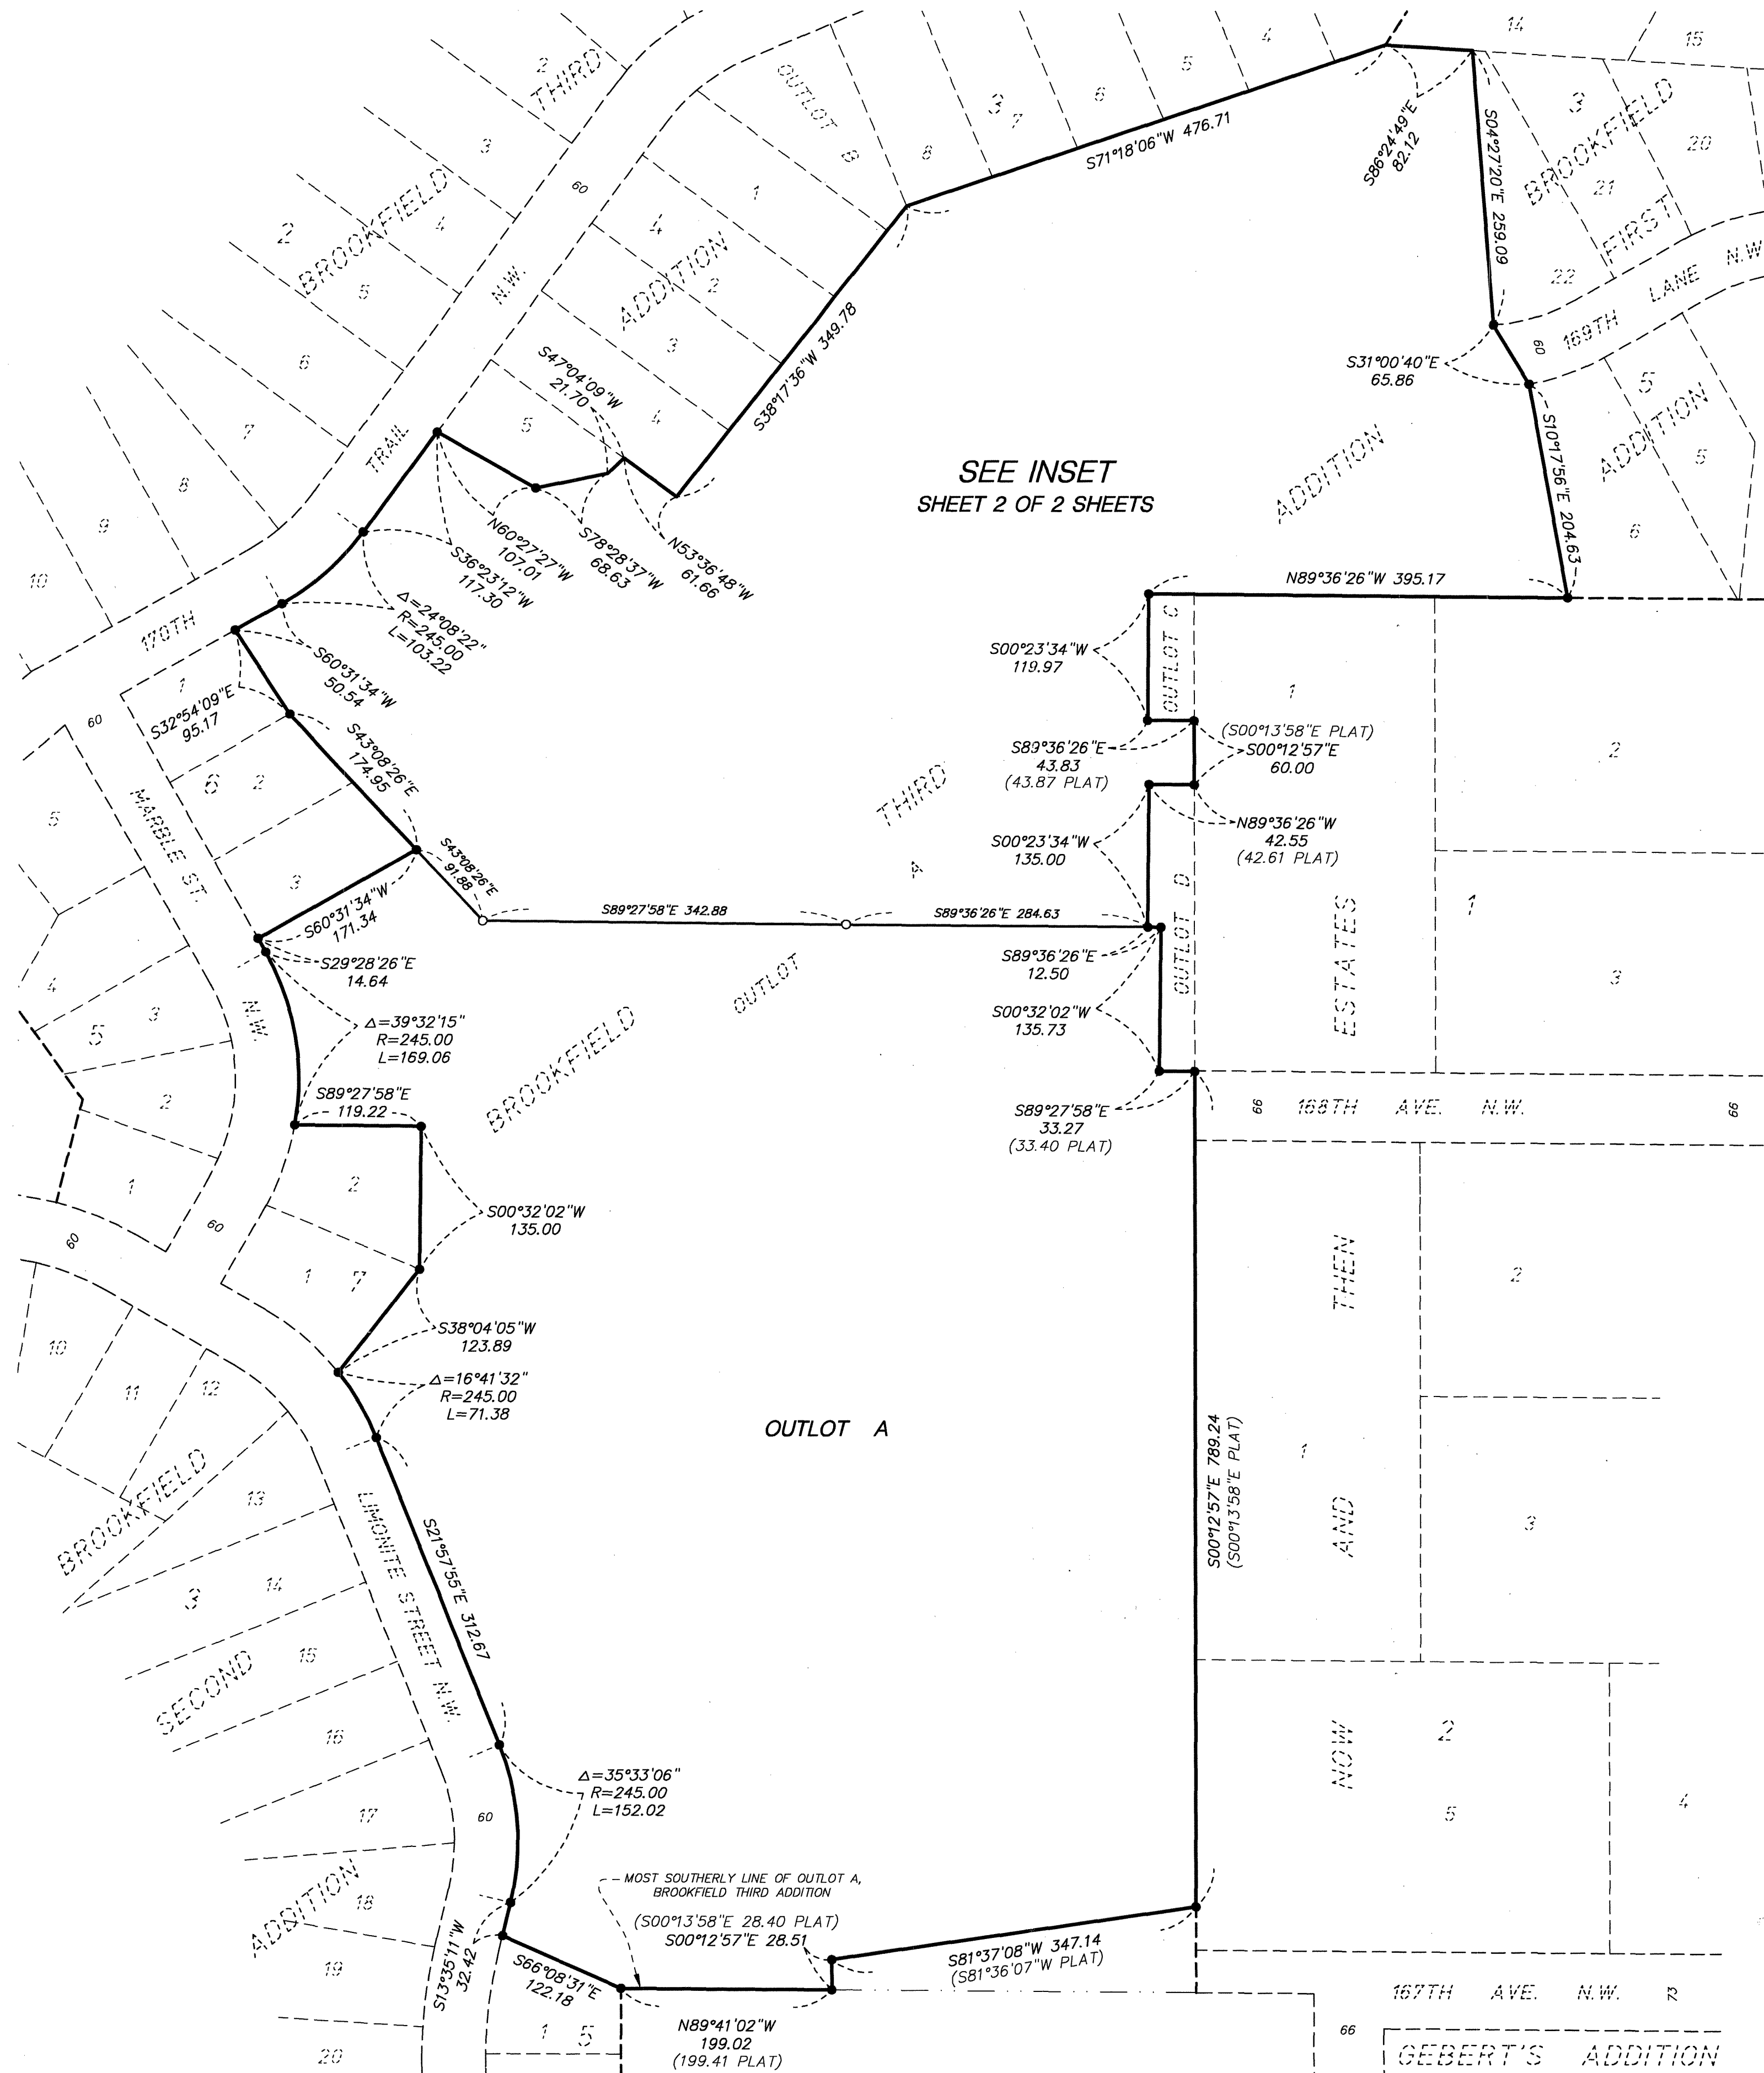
SEE INSET
SHEET 2 OF 2 SHEETS

2 THIRD
3
60
OUTLOT B
8
3 7
6
5
4
14
15
S71°18'06"W 476.71
S86°24'49"E 82.12
S04°27'20"E 259.09
3 BROOKFIELD
20
21
FIRST
22
169TH LANE N.W.
60
S31°00'40"E 65.86
5
ADDITION
5
6
S10°17'56"E 204.63
ADDITION

2 BROOKFIELD
4
5
N.W.
4 ADDITION
1
2
3
4
5
6
7
8
9
10
TRAIL
S38°17'36"W 349.78
S47°04'09"W 21.70
N60°27'27"W 107.01
S78°28'37"W 68.63
N53°36'48"W 61.66
S36°23'12"W 117.30
Δ=24°08'22"
R=245.00
L=103.22
170TH
S60°31'34"W 50.54
S43°08'26"E 174.95
S43°08'26"E 91.88
S32°54'09"E 95.17
60
7
6
2
3
MARBLE ST.
5
4
5
3
2
1
N.W.
S60°31'34"W 171.34
S29°28'26"E 14.64
Δ=39°32'15"
R=245.00
L=169.06
S89°27'58"E 119.22
S89°27'58"E 342.88
S89°36'26"E 284.63
THIRD
A
OUTLOT
BROOKFIELD

N89°36'26"W 395.17
S00°23'34"W 119.97
OUTLOT C
1
2
(S00°13'58"E PLAT)
S00°12'57"E 60.00
S89°36'26"E 43.83 (43.87 PLAT)
N89°36'26"W 42.55 (42.61 PLAT)
S00°23'34"W 135.00
OUTLOT D
1
3
ESTATES
S89°36'26"E 12.50
S00°32'02"W 135.73
S89°27'58"E 33.27 (33.40 PLAT)
66 168TH AVE. N.W. 66

2
S00°32'02"W 135.00
60
1 7
60
S38°04'05"W 123.89
Δ=16°41'32"
R=245.00
L=71.38
10
11
12
13
14
15
16
17
18
19
20
BROOKFIELD
3
SECOND
ADDITION
LIMONITE STREET N.W.
S21°57'55"E 312.67
60
OUTLOT A
THEN
2
1
AND
3
S00°12'57"E 789.24 (S00°13'58"E PLAT)
NOW
2
5
4
Δ=35°33'06"
R=245.00
L=152.02
MOST SOUTHERLY LINE OF OUTLOT A, BROOKFIELD THIRD ADDITION
(S00°13'58"E 28.40 PLAT)
S00°12'57"E 28.51
S81°37'08"W 347.14 (S81°36'07"W PLAT)
S13°35'11"W 32.42
S66°08'31"E 122.18
N89°41'02"W 199.02 (199.41 PLAT)
1 5
167TH AVE. N.W.
66
GEBERT'S ADDITION